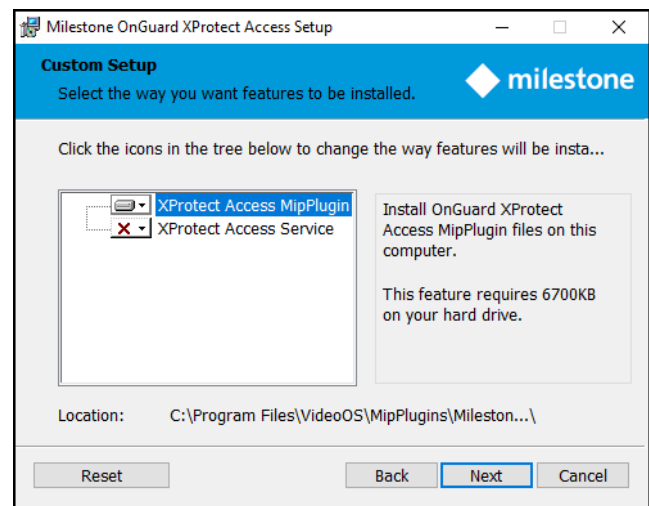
Milestone OnGuard XProtect Access Setup

Custom Setup
Select the way you want features to be installed.

milestone

Click the icons in the tree below to change the way features will be insta...

XProtect Access MipPlugin
XProtect Access Service

Install OnGuard XProtect Access MipPlugin files on this computer.

This feature requires 6700KB on your hard drive.

Location: C:\Program Files\VideoOS\MipPlugins\Mileston...\

Reset
Back
Next
Cancel